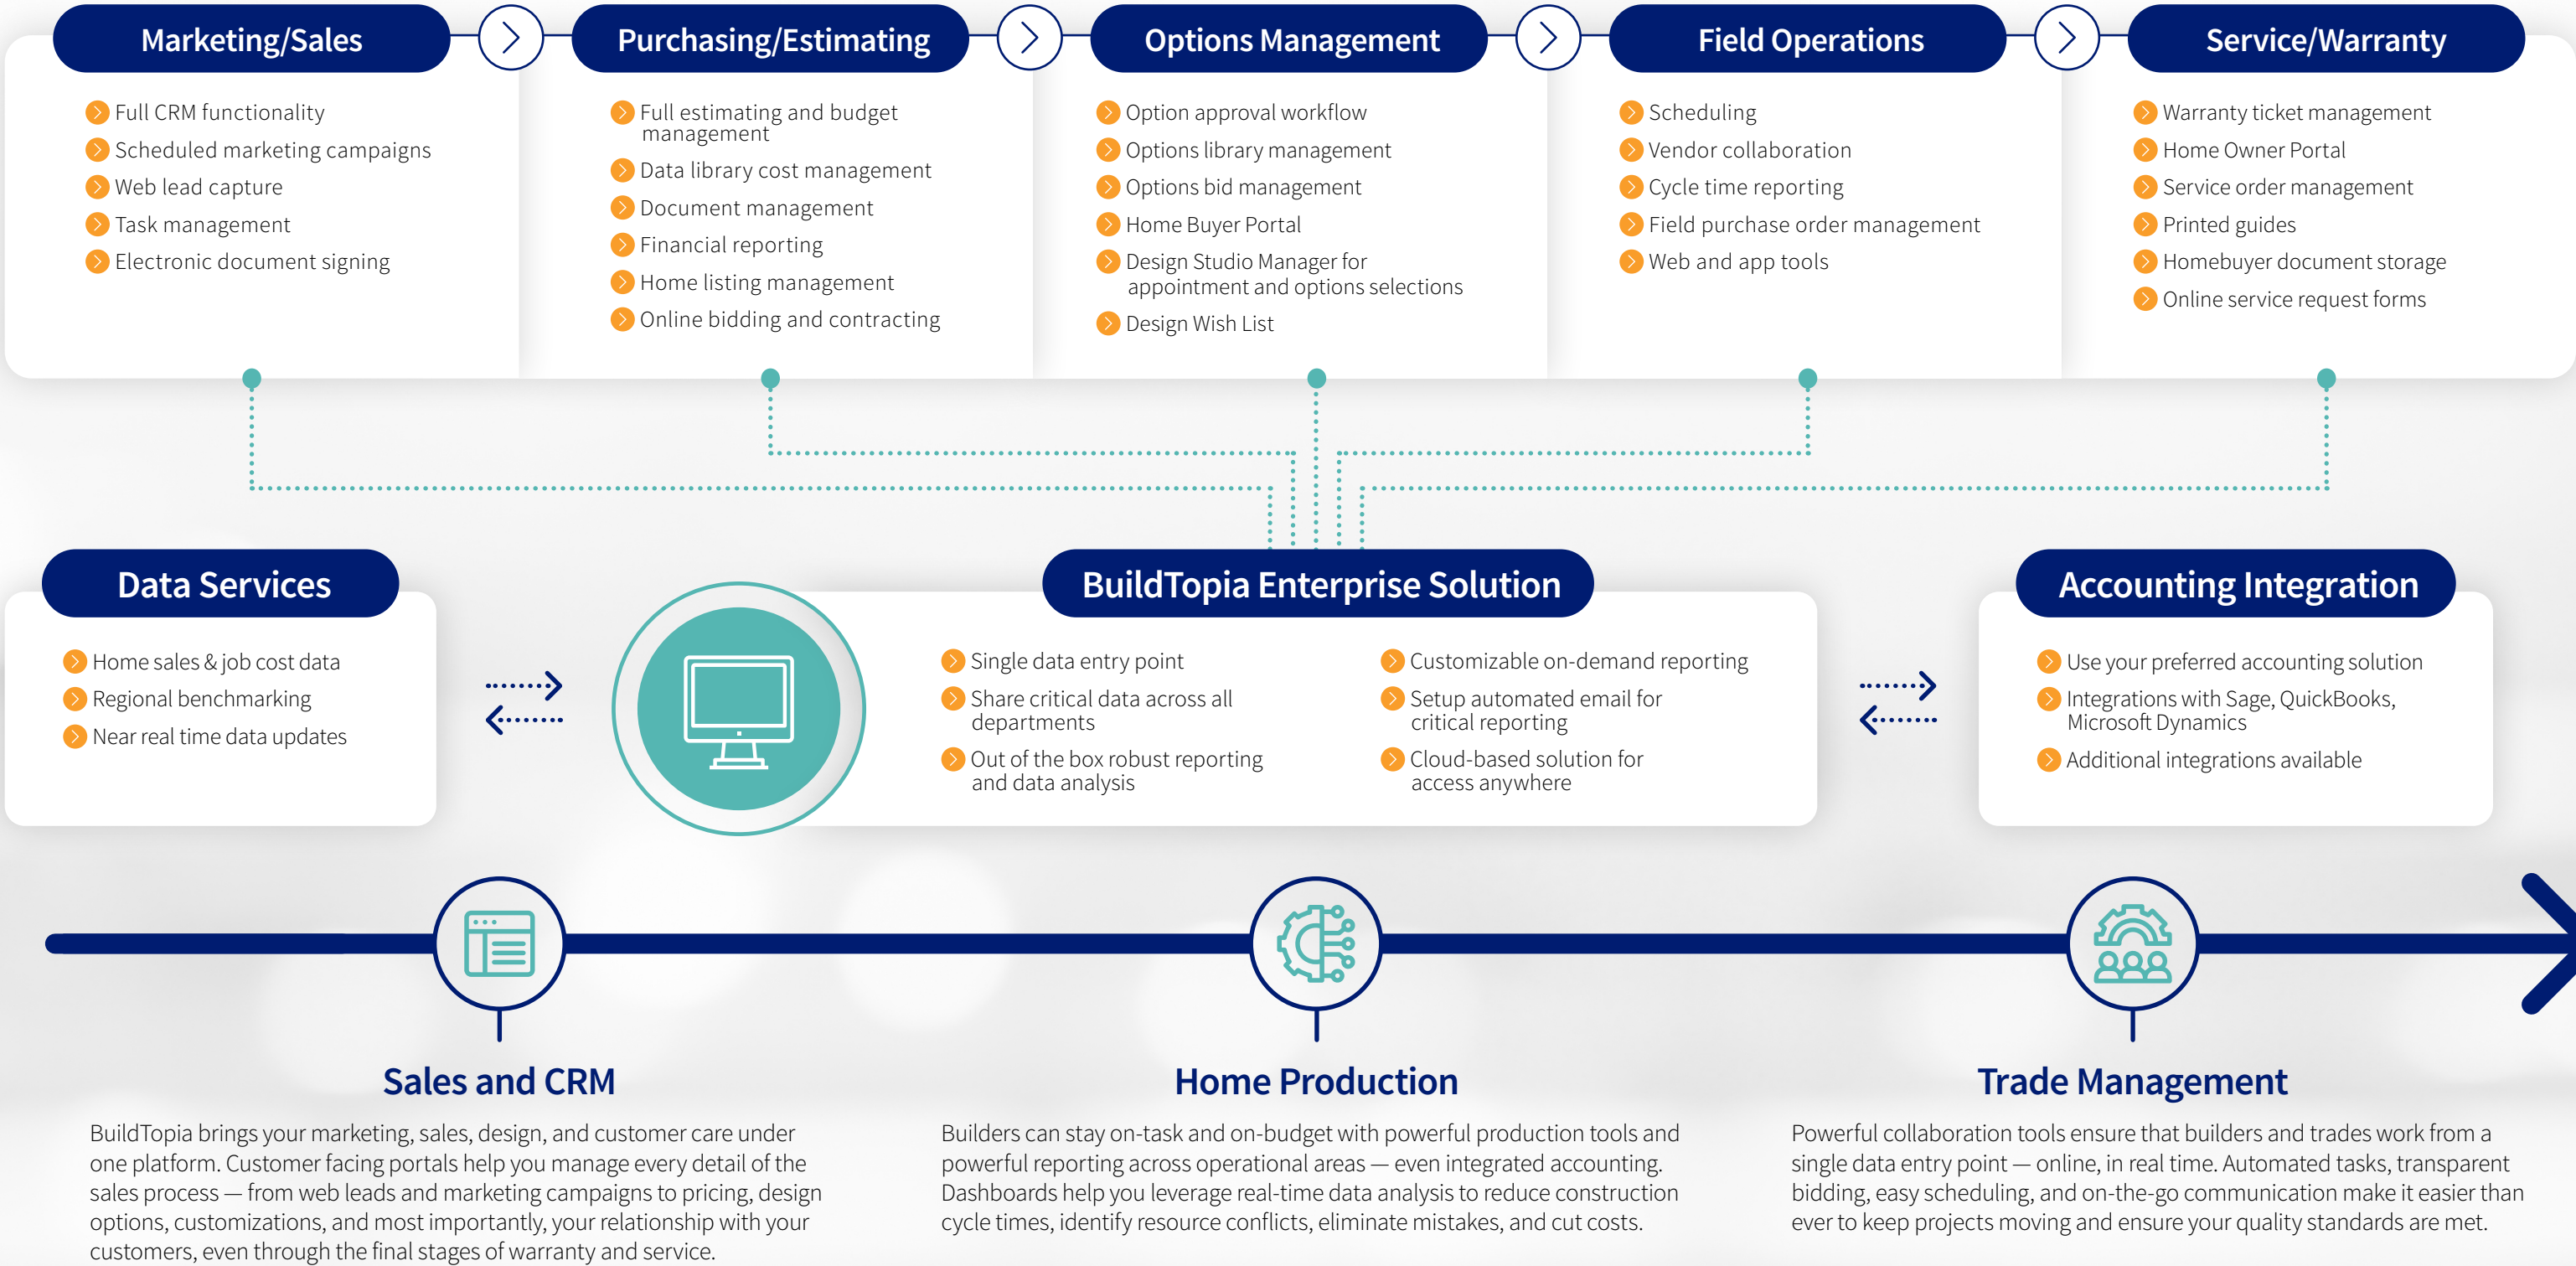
Marketing/Sales

Full CRM functionality
Scheduled marketing campaigns
Web lead capture
Task management
Electronic document signing

Purchasing/Estimating

Full estimating and budget management
Data library cost management
Document management
Financial reporting
Home listing management
Online bidding and contracting

Options Management

Option approval workflow
Options library management
Options bid management
Home Buyer Portal
Design Studio Manager for appointment and options selections
Design Wish List

Field Operations

Scheduling
Vendor collaboration
Cycle time reporting
Field purchase order management
Web and app tools

Service/Warranty

Warranty ticket management
Home Owner Portal
Service order management
Printed guides
Homebuyer document storage
Online service request forms

Data Services

Home sales & job cost data
Regional benchmarking
Near real time data updates

BuildTopia Enterprise Solution

Single data entry point
Share critical data across all departments
Out of the box robust reporting and data analysis
Customizable on-demand reporting
Setup automated email for critical reporting
Cloud-based solution for access anywhere

Accounting Integration

Use your preferred accounting solution
Integrations with Sage, QuickBooks, Microsoft Dynamics
Additional integrations available

Sales and CRM

BuildTopia brings your marketing, sales, design, and customer care under one platform. Customer facing portals help you manage every detail of the sales process — from web leads and marketing campaigns to pricing, design options, customizations, and most importantly, your relationship with your customers, even through the final stages of warranty and service.

Home Production

Builders can stay on-task and on-budget with powerful production tools and powerful reporting across operational areas — even integrated accounting. Dashboards help you leverage real-time data analysis to reduce construction cycle times, identify resource conflicts, eliminate mistakes, and cut costs.

Trade Management

Powerful collaboration tools ensure that builders and trades work from a single data entry point — online, in real time. Automated tasks, transparent bidding, easy scheduling, and on-the-go communication make it easier than ever to keep projects moving and ensure your quality standards are met.